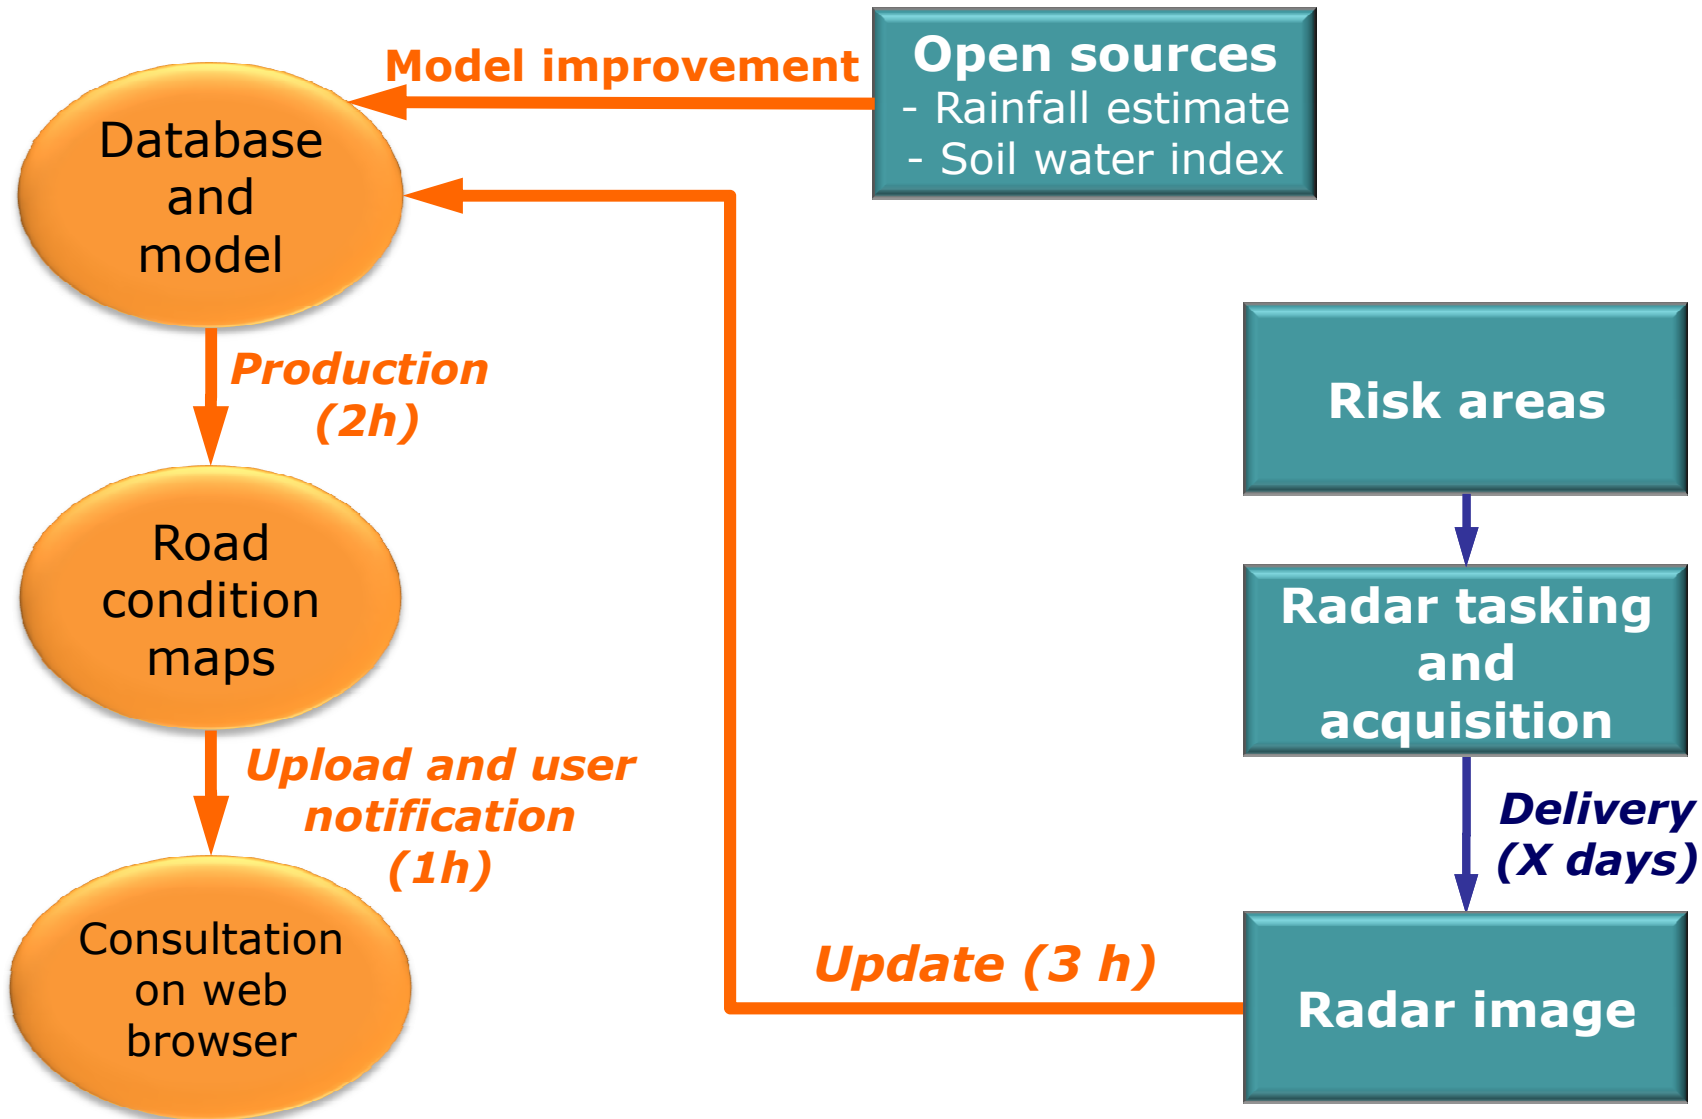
Model improvement

Open sources
- Rainfall estimate
- Soil water index

Database and model

Production (2h)

Road condition maps

Upload and user notification (1h)

Consultation on web browser

Risk areas

Radar tasking and acquisition

Delivery (X days)

Update (3 h)

Radar image